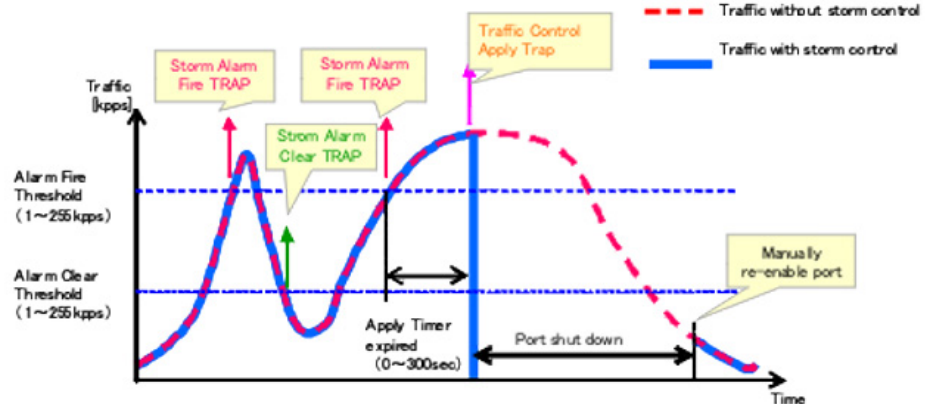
Traffic without storm control

Traffic with storm control

Traffic Control Apply Trap

Storm Alarm Fire TRAP

Storm Alarm Fire TRAP

Traffic [kpps]

Strom Alarm Clear TRAP

Alarm Fire Threshold (1～255kpps)

Alarm Clear Threshold (1～255kpps)

Manually re-enable port

Apply Timer expired (0～300sec)

Port shut down

Time